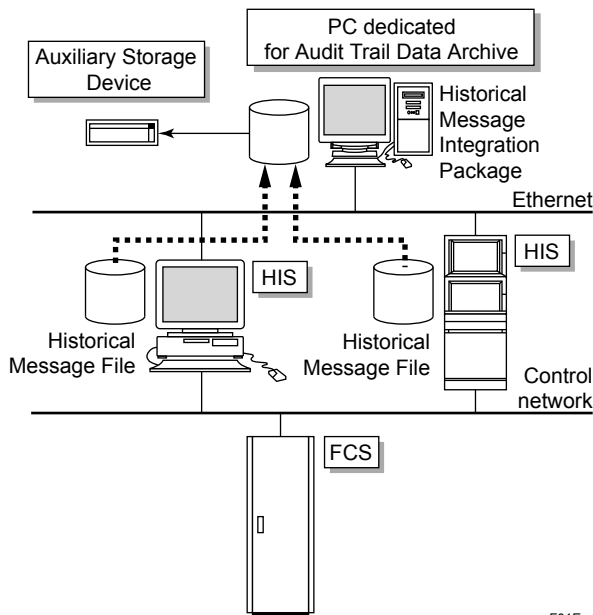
PC dedicated for Audit Trail Data Archive

Auxiliary Storage Device

Historical Message Integration Package

Ethernet

HIS

HIS

Historical Message File

Historical Message File

Control network

FCS

F01E